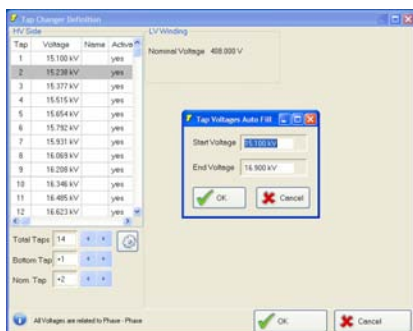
Tap Changer Definition

HV Side

| Tap | Voltage | Name | Active |
|---|---|---|---|
| 1 | 15.100 kV | | yes |
| 2 | 15.238 kV | | yes |
| 3 | 15.377 kV | | yes |
| 4 | 15.515 kV | | yes |
| 5 | 15.654 kV | | yes |
| 6 | 15.792 kV | | yes |
| 7 | 15.931 kV | | yes |
| 8 | 16.069 kV | | yes |
| 9 | 16.208 kV | | yes |
| 10 | 16.346 kV | | yes |
| 11 | 16.485 kV | | yes |
| 12 | 16.623 kV | | yes |

Total Taps 14

Bottom Tap +1

Nom. Tap +2

LV Winding

Nominal Voltage 408.000 V

Tap Voltages Auto Fill

Start Voltage 15.100 kV

End Voltage 16.900 kV

OK

Cancel

All Voltages are related to Phase - Phase

OK

Cancel